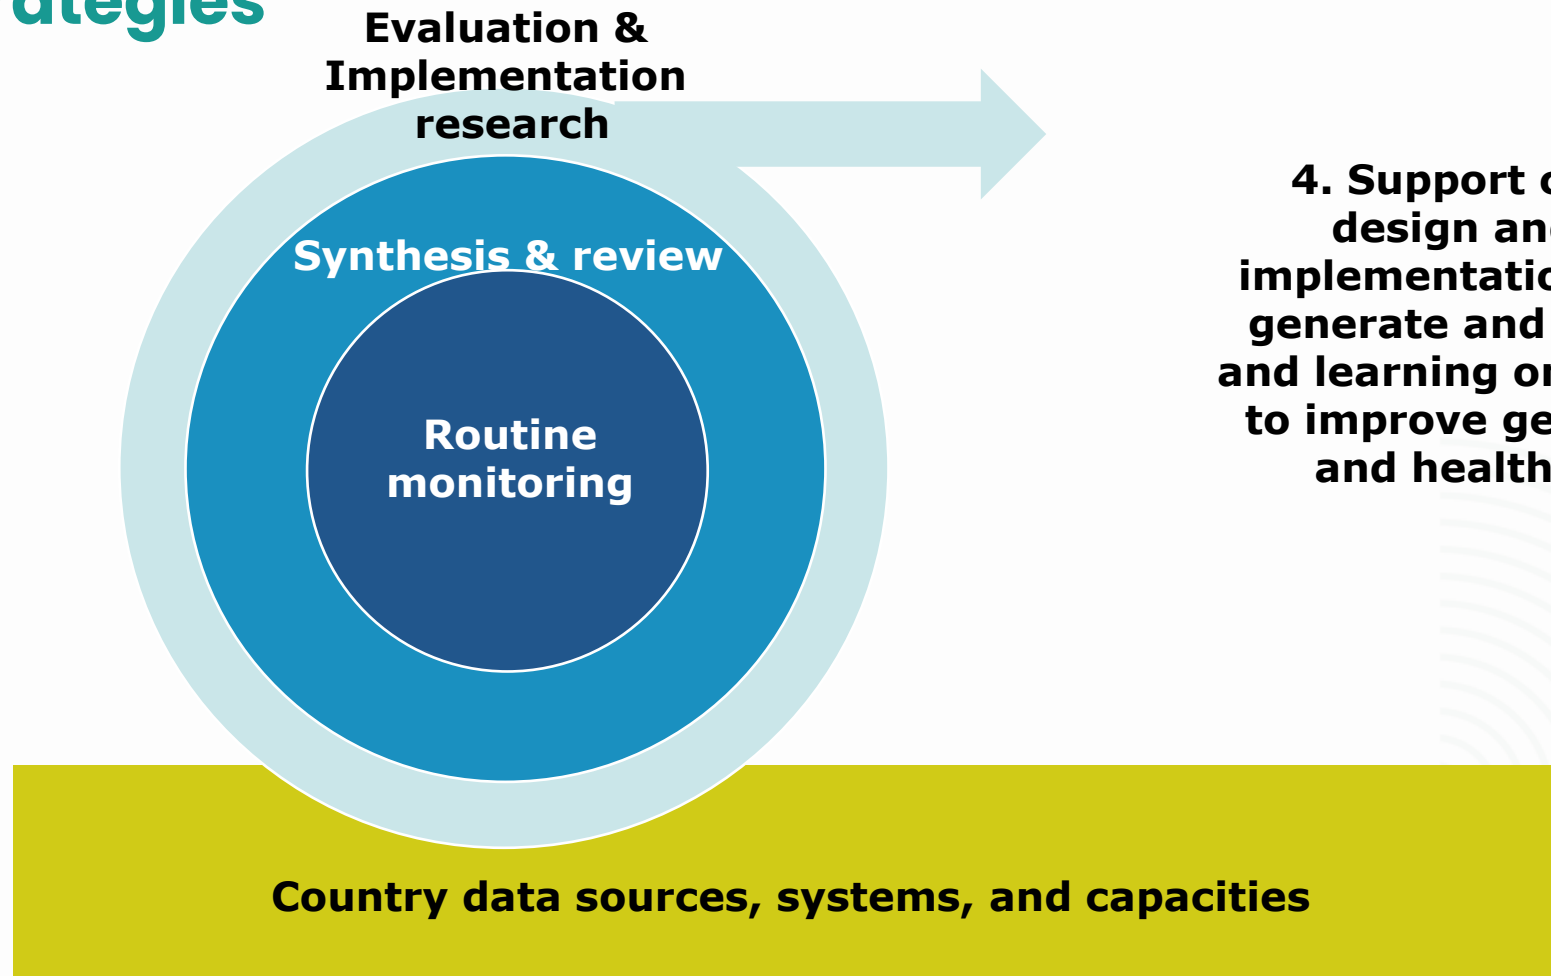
ategies

Evaluation & Implementation research

Synthesis & review

Routine monitoring

4. Support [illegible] design an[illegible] implementatio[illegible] generate and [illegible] and learning o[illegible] to improve ge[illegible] and health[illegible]

Country data sources, systems, and capacities